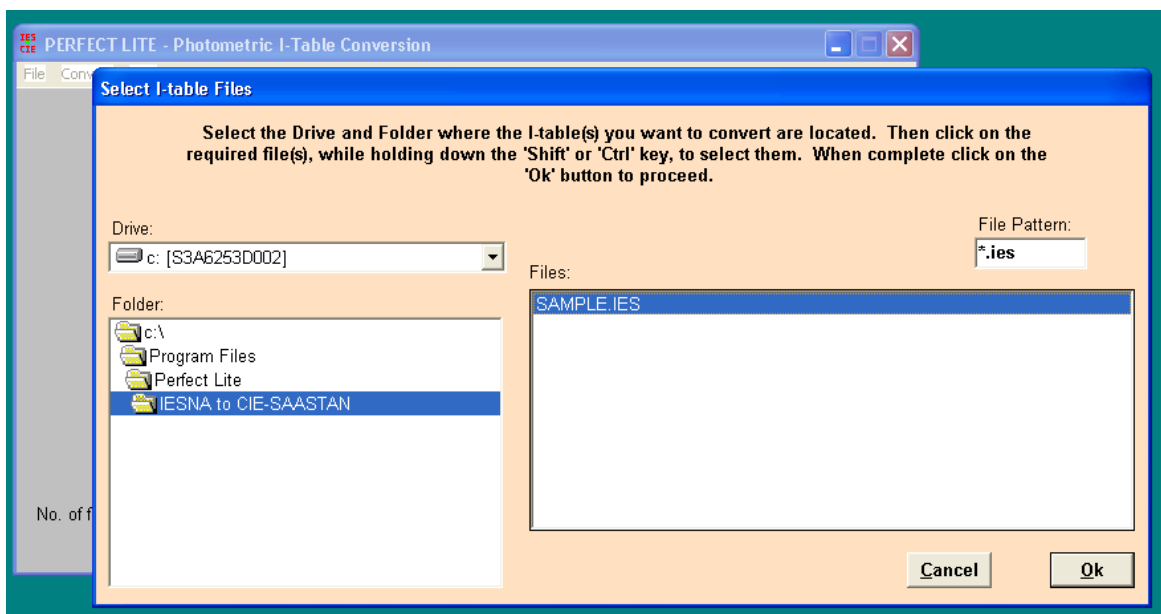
IES CIE PERFECT LITE - Photometric I-Table Conversion

File Conv

Select I-table Files

Select the Drive and Folder where the I-table(s) you want to convert are located. Then click on the required file(s), while holding down the 'Shift' or 'Ctrl' key, to select them. When complete click on the 'Ok' button to proceed.

Drive:

c: [S3A6253D002]

File Pattern:

*.ies

Files:

SAMPLE.IES

Folder:

c:\

Program Files

Perfect Lite

IESNA to CIE-SAASTAN

No. of f

Cancel

Ok